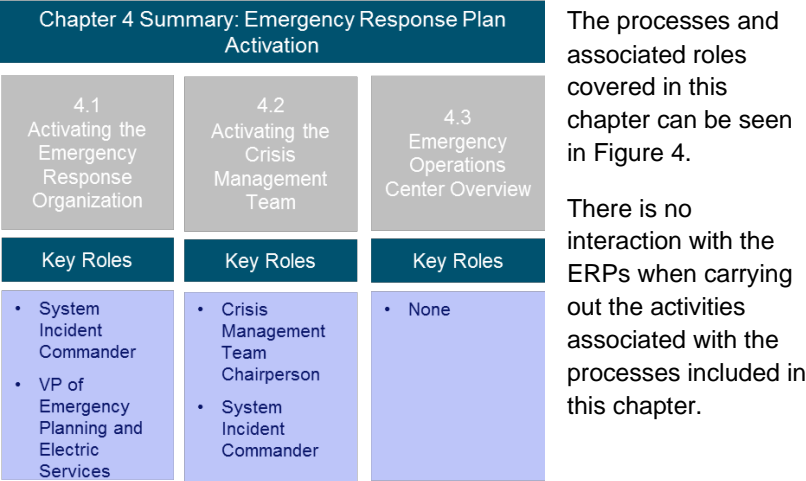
Chapter 4 Summary: Emergency Response Plan Activation

4.1
Activating the Emergency Response Organization

Key Roles

- System Incident Commander
- VP of Emergency Planning and Electric Services

4.2
Activating the Crisis Management Team

Key Roles

- Crisis Management Team Chairperson
- System Incident Commander

4.3
Emergency Operations Center Overview

Key Roles

- None

The processes and associated roles covered in this chapter can be seen in Figure 4.

There is no interaction with the ERPs when carrying out the activities associated with the processes included in this chapter.